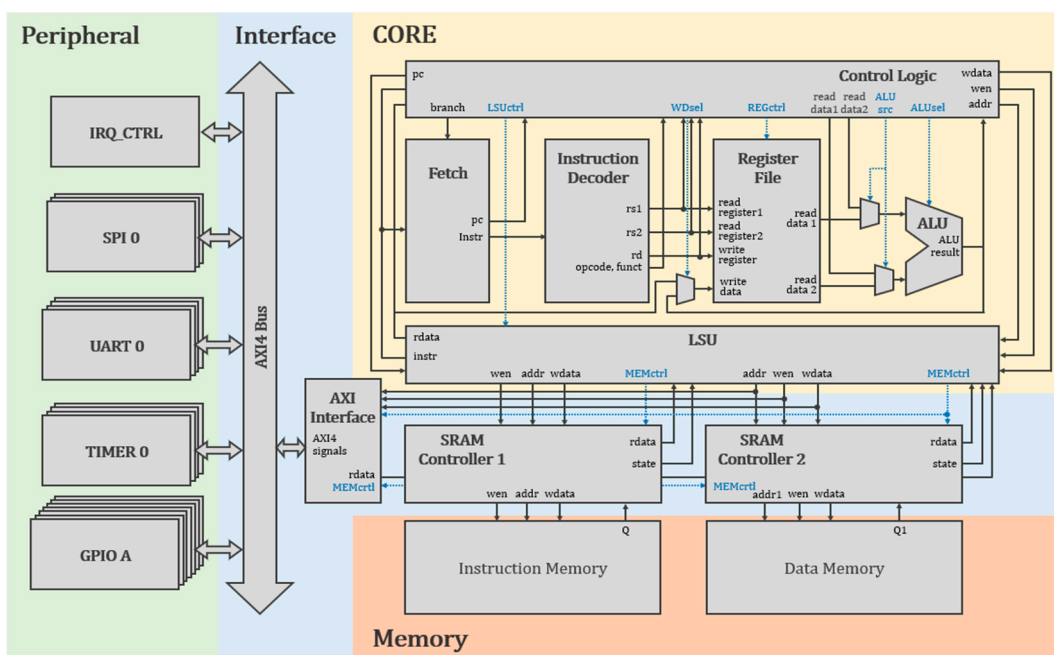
Peripheral

Interface

CORE

IRQ_CTRL

SPI 0

UART 0

TIMER 0

GPIO A

AXI4 Bus

pc

Control Logic

wdata
wen
addr

branch

LSUctrl

WDsel

REGctrl

read data1

read data2

ALU src

ALUsel

Fetch

pc
Instr

Instruction Decoder

rs1
rs2
rd
opcode, funct

Register File

read register1
read register2
write register
write data

read data 1
read data 2

ALU

ALU result

rdata
instr

LSU

wen addr wdata

MEMctrl

addr wen wdata

MEMctrl

AXI Interface

AXI4 signals

rdata
MEMcrtl

SRAM Controller 1

rdata
state

wen addr wdata

Q

MEMcrtl

SRAM Controller 2

rdata
state

addr1 wen wdata

Q1

Instruction Memory

Data Memory

Memory